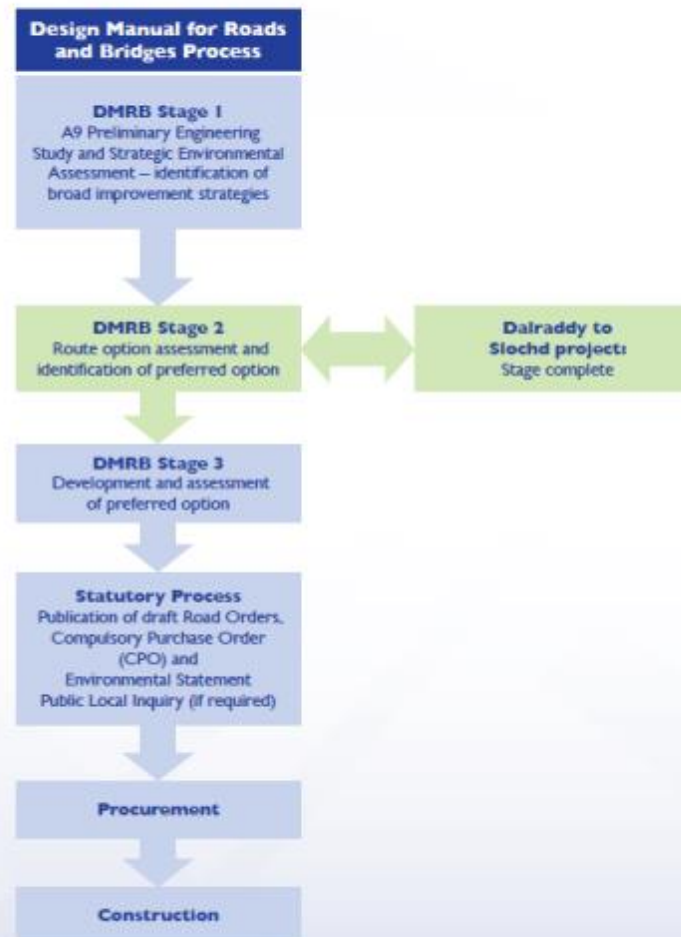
Design Manual for Roads and Bridges Process

DMRB Stage 1
A9 Preliminary Engineering Study and Strategic Environmental Assessment – identification of broad improvement strategies

DMRB Stage 2
Route option assessment and identification of preferred option

Dalraddy to Slochd project:
Stage complete

DMRB Stage 3
Development and assessment of preferred option

Statutory Process
Publication of draft Road Orders, Compulsory Purchase Order (CPO) and Environmental Statement
Public Local Inquiry (if required)

Procurement

Construction